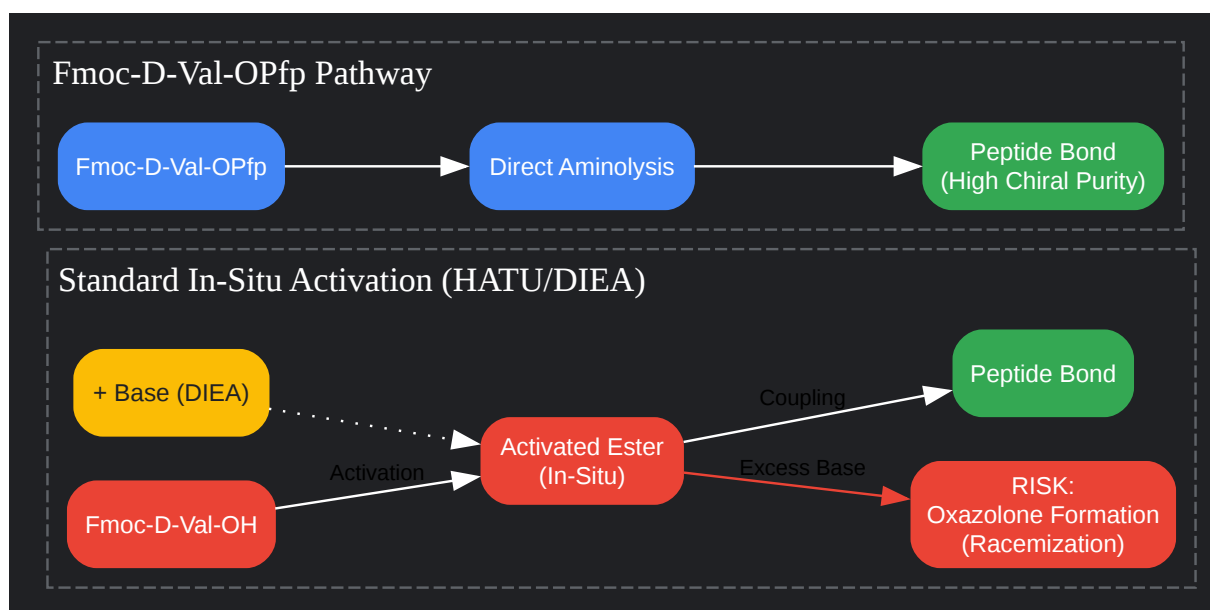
Fmoc-D-Val-OPfp Pathway

Fmoc-D-Val-OPfp

Direct Aminolysis

Peptide Bond (High Chiral Purity)

Standard In-Situ Activation (HATU/DIEA)

+ Base (DIEA)

Fmoc-D-Val-OH

Activation

Activated Ester (In-Situ)

Coupling

Peptide Bond

Excess Base

RISK: Oxazolone Formation (Racemization)